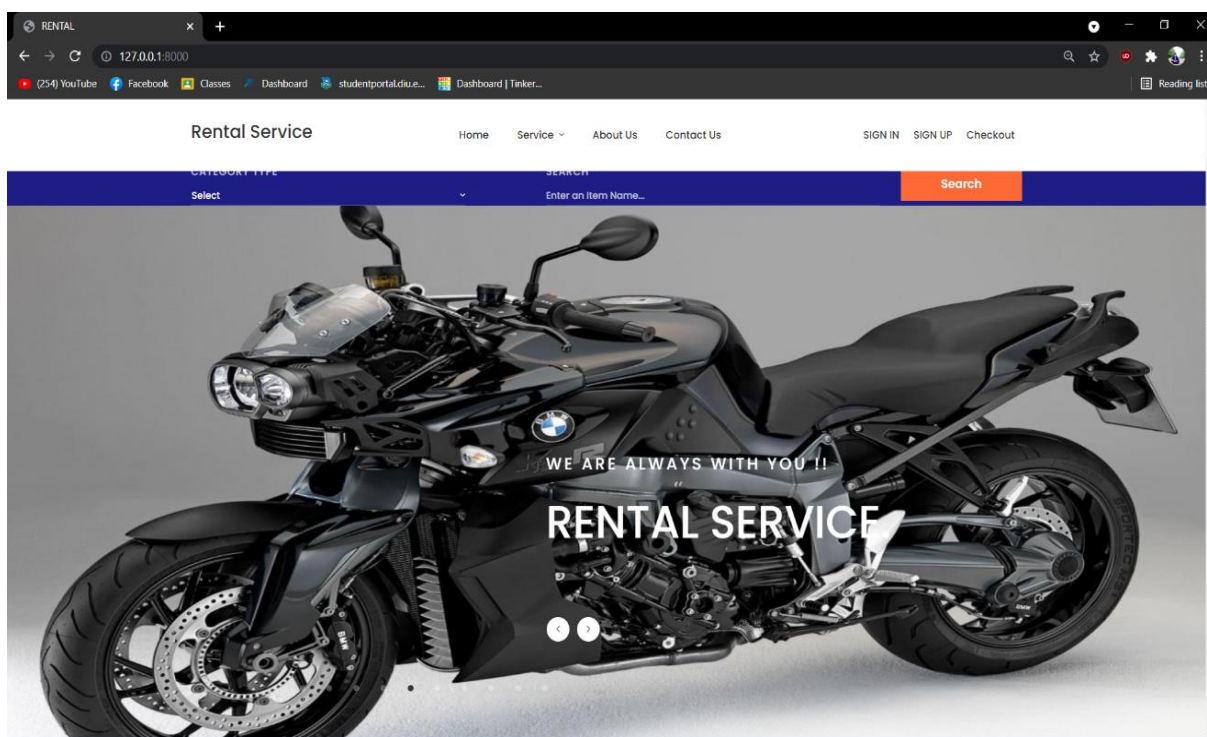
RENTAL
127.0.0.1:8000
(254) YouTube Facebook Classes Dashboard studentportal.diu.e... Dashboard | Tinker...
Reading list

Rental Service
Home Service About Us Contact Us
SIGN IN SIGN UP Checkout

CATEGORY TYPE
Select
SEARCH
Enter an Item Name...
Search

WE ARE ALWAYS WITH YOU !!
RENTAL SERVICE